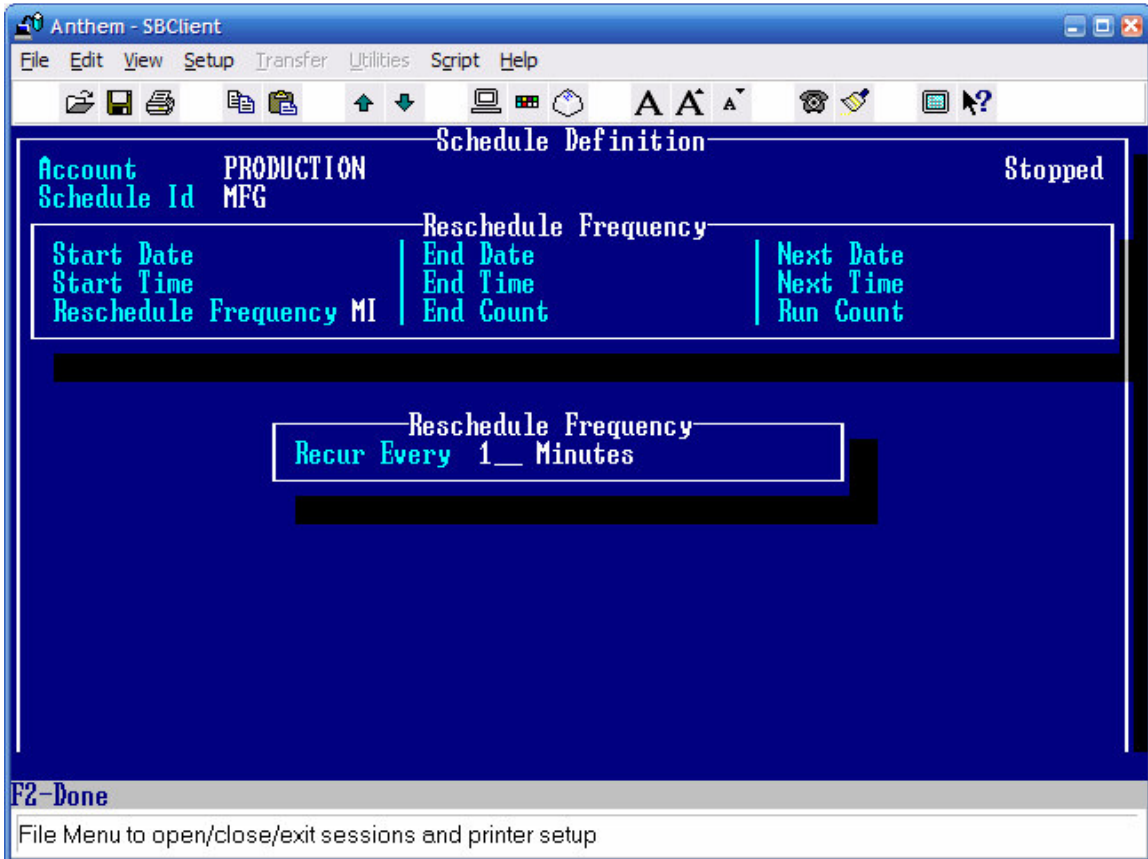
Anthem - SBClient

File Edit View Setup Transfer Utilities Script Help

Schedule Definition

Account PRODUCTION

Stopped

Schedule Id MFG

Reschedule Frequency

| Start Date | End Date | Next Date |
|---|---|---|
| Start Time | End Time | Next Time |
| Reschedule Frequency MI | End Count | Run Count |

Reschedule Frequency

Recur Every 1__ Minutes

F2-Done

File Menu to open/close/exit sessions and printer setup